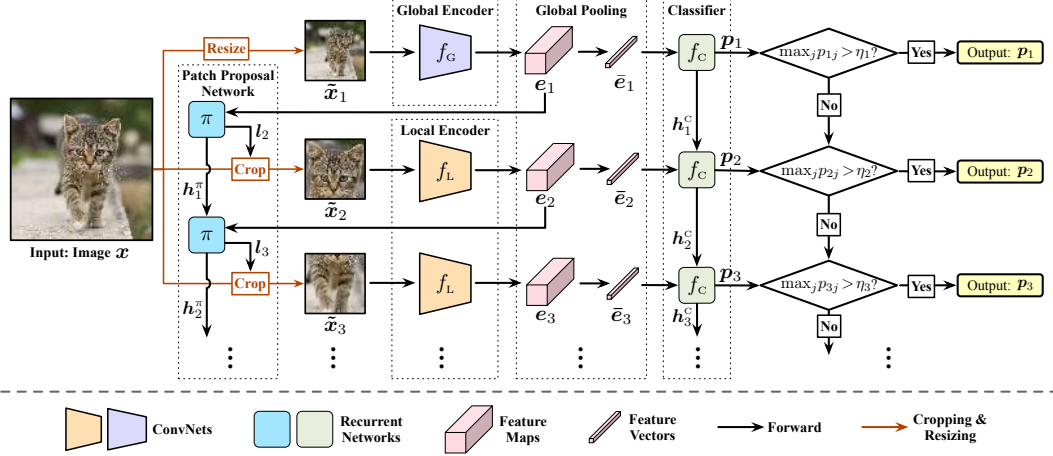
Global Encoder

Global Pooling

Classifier

Resize

$\tilde{\boldsymbol{x}}_1$

$f_{\mathrm{G}}$

$\boldsymbol{e}_1$

$\bar{\boldsymbol{e}}_1$

$f_{\mathrm{C}}$

$\boldsymbol{p}_1$

$\max_j p_{1j} > \eta_1$?

Yes

Output: $\boldsymbol{p}_1$

Patch Proposal Network

$\pi$

$\boldsymbol{l}_2$

Local Encoder

No

$\boldsymbol{h}_1^{\mathrm{c}}$

Crop

$\tilde{\boldsymbol{x}}_2$

$f_{\mathrm{L}}$

$\boldsymbol{e}_2$

$\bar{\boldsymbol{e}}_2$

$f_{\mathrm{C}}$

$\boldsymbol{p}_2$

$\max_j p_{2j} > \eta_2$?

Yes

Output: $\boldsymbol{p}_2$

$\boldsymbol{h}_1^{\pi}$

Input: Image $\boldsymbol{x}$

$\pi$

$\boldsymbol{l}_3$

No

$\boldsymbol{h}_2^{\mathrm{c}}$

Crop

$\tilde{\boldsymbol{x}}_3$

$f_{\mathrm{L}}$

$\boldsymbol{e}_3$

$\bar{\boldsymbol{e}}_3$

$f_{\mathrm{C}}$

$\boldsymbol{p}_3$

$\max_j p_{3j} > \eta_3$?

Yes

Output: $\boldsymbol{p}_3$

$\boldsymbol{h}_2^{\pi}$

$\boldsymbol{h}_3^{\mathrm{c}}$

No

ConvNets

Recurrent Networks

Feature Maps

Feature Vectors

Forward

Cropping & Resizing